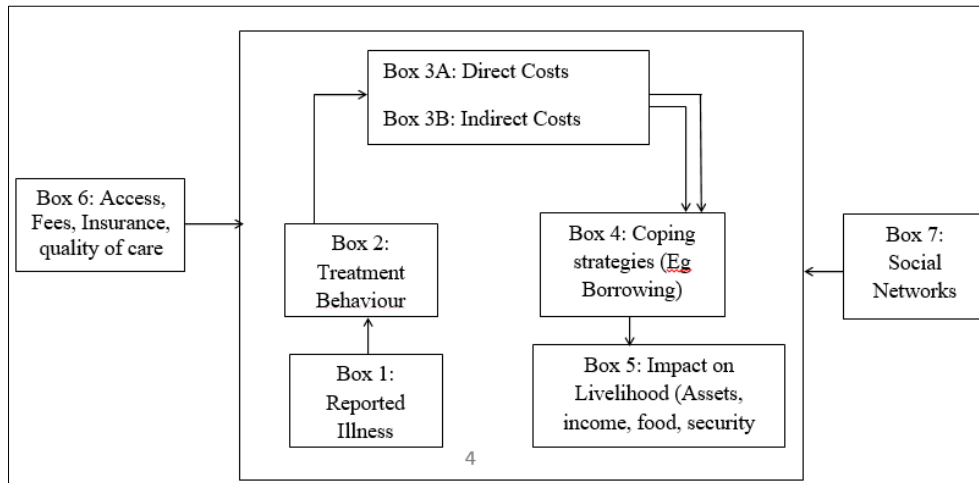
Box 3A: Direct Costs

Box 3B: Indirect Costs

Box 6: Access, Fees, Insurance, quality of care

Box 2: Treatment Behaviour

Box 4: Coping strategies (Eg Borrowing)

Box 7: Social Networks

Box 1: Reported Illness

Box 5: Impact on Livelihood (Assets, income, food, security

4